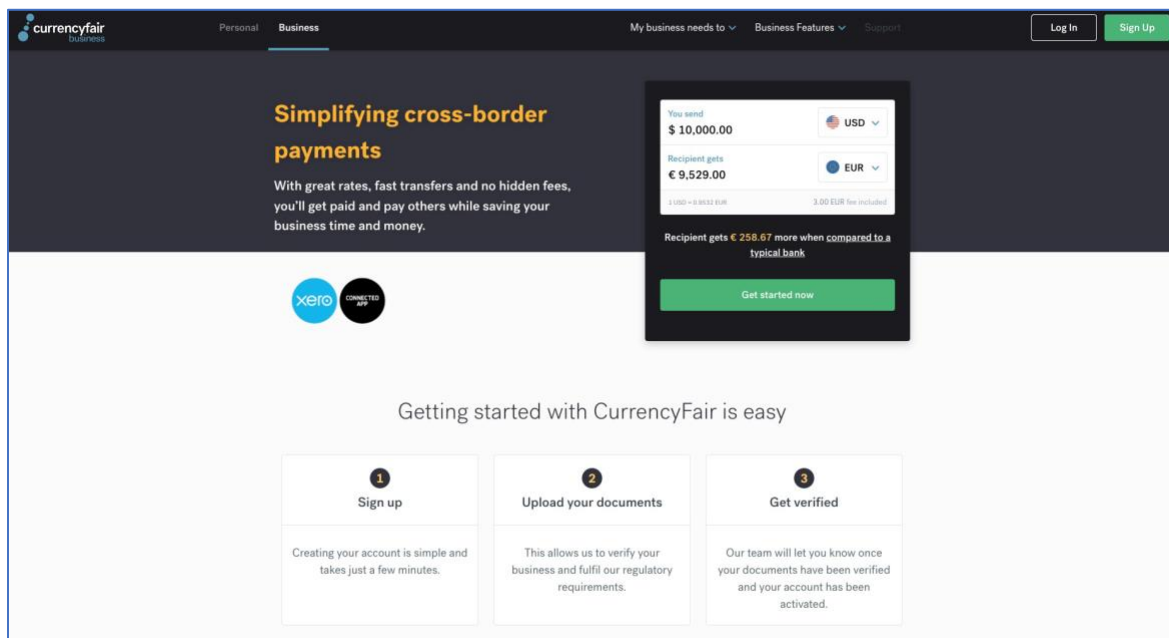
currencyfair business

Personal Business

My business needs to Business Features Support

Log In Sign Up

Simplifying cross-border payments

With great rates, fast transfers and no hidden fees, you'll get paid and pay others while saving your business time and money.

You send
$ 10,000.00
USD

Recipient gets
€ 9,529.00
EUR

1 USD = 0.9532 EUR 3.00 EUR fee included

Recipient gets € 258.67 more when compared to a typical bank

Get started now

xero CONNECTED APP

Getting started with CurrencyFair is easy

1
Sign up

Creating your account is simple and takes just a few minutes.

2
Upload your documents

This allows us to verify your business and fulfil our regulatory requirements.

3
Get verified

Our team will let you know once your documents have been verified and your account has been activated.